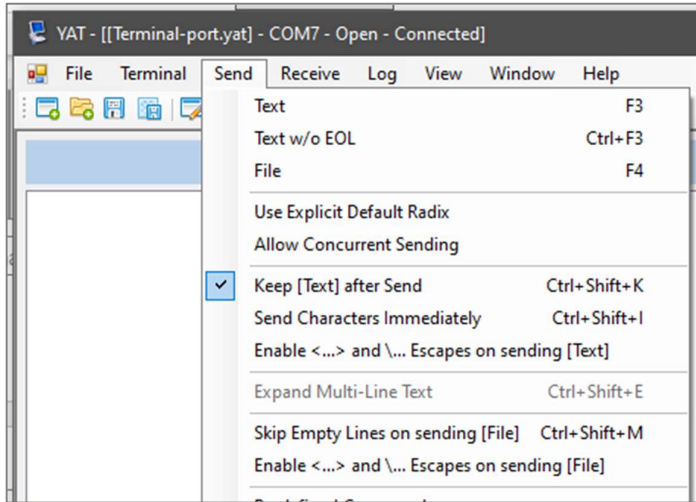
YAT - [[Terminal-port.yat] - COM7 - Open - Connected]

File Terminal Send Receive Log View Window Help

Text F3
Text w/o EOL Ctrl+F3
File F4

Use Explicit Default Radix
Allow Concurrent Sending

Keep [Text] after Send Ctrl+Shift+K
Send Characters Immediately Ctrl+Shift+I
Enable <...> and \... Escapes on sending [Text]

Expand Multi-Line Text Ctrl+Shift+E

Skip Empty Lines on sending [File] Ctrl+Shift+M
Enable <...> and \... Escapes on sending [File]

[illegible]